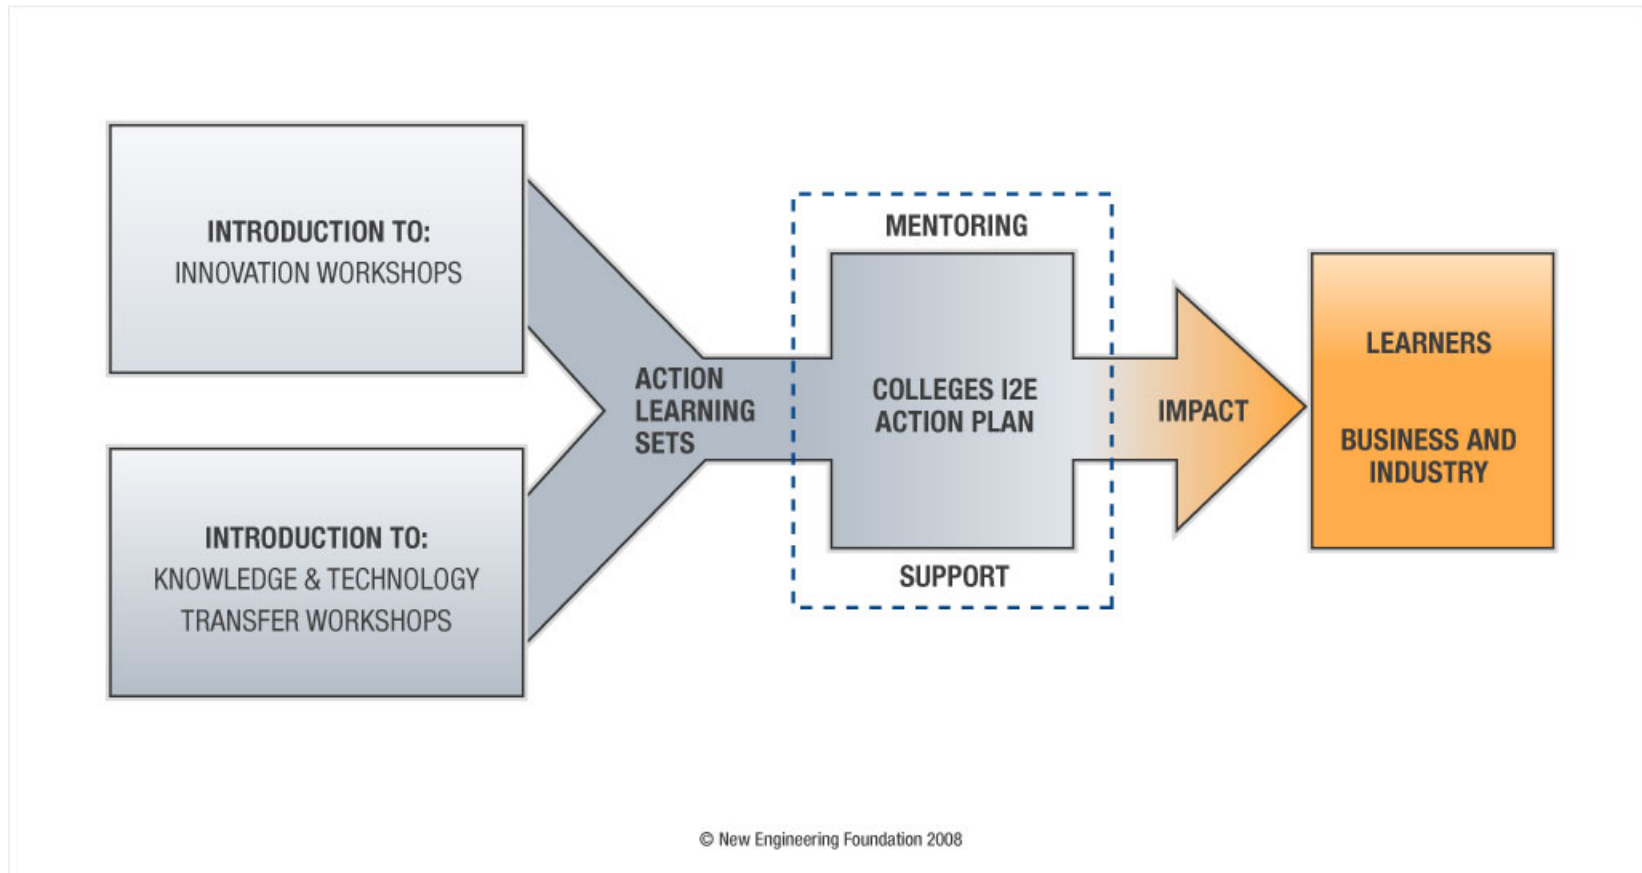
INTRODUCTION TO:
INNOVATION WORKSHOPS

INTRODUCTION TO:
KNOWLEDGE & TECHNOLOGY TRANSFER WORKSHOPS

ACTION LEARNING SETS

MENTORING

COLLEGES I2E ACTION PLAN

SUPPORT

IMPACT

LEARNERS

BUSINESS AND INDUSTRY

© New Engineering Foundation 2008